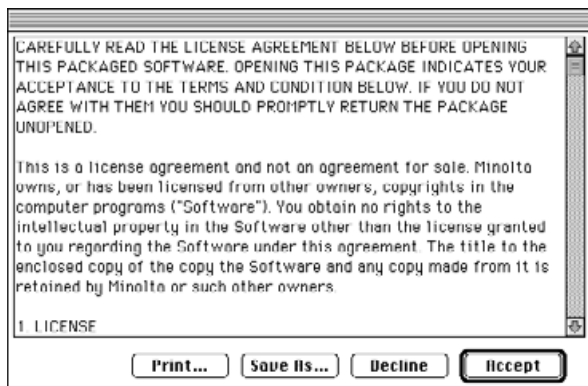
CAREFULLY READ THE LICENSE AGREEMENT BELOW BEFORE OPENING THIS PACKAGED SOFTWARE. OPENING THIS PACKAGE INDICATES YOUR ACCEPTANCE TO THE TERMS AND CONDITION BELOW. IF YOU DO NOT AGREE WITH THEM YOU SHOULD PROMPTLY RETURN THE PACKAGE UNOPENED.

This is a license agreement and not an agreement for sale. Minolta owns, or has been licensed from other owners, copyrights in the computer programs ("Software"). You obtain no rights to the intellectual property in the Software other than the license granted to you regarding the Software under this agreement. The title to the enclosed copy of the copy the Software and any copy made from it is retained by Minolta or such other owners.

1. LICENSE

Print... Save As... Decline Accept